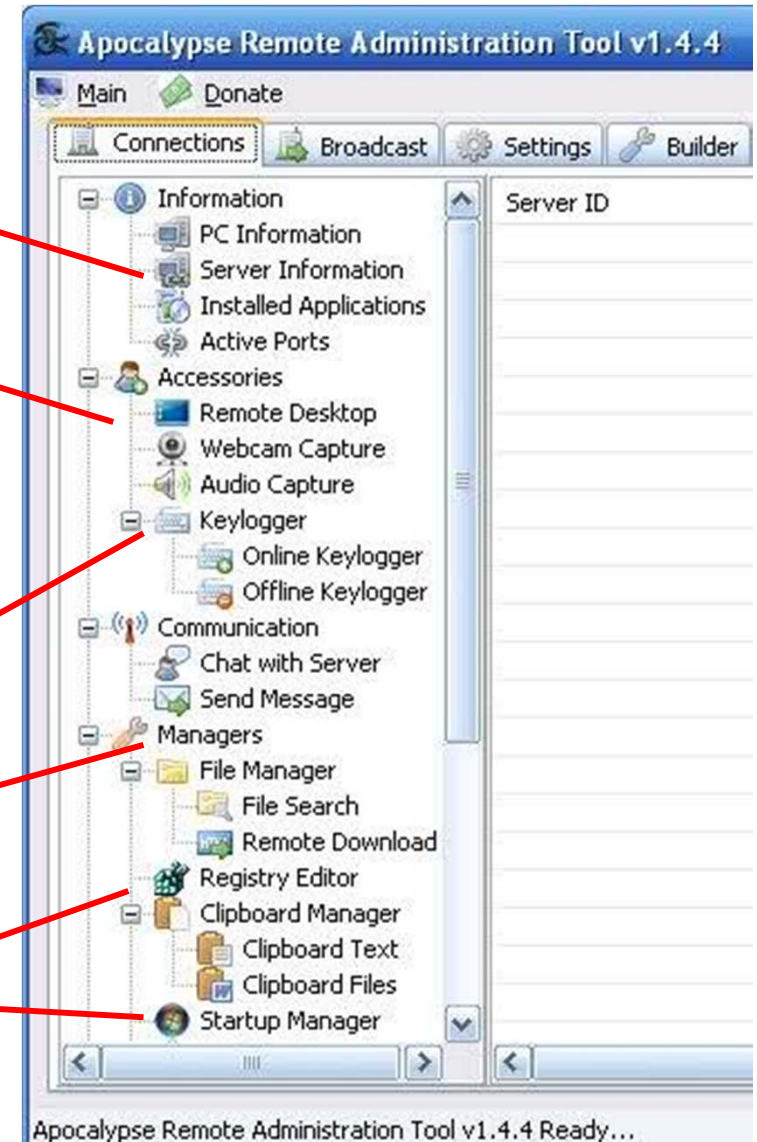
Apocalypse Remote Administration Tool v1.4.4

Main Donate

Connections Broadcast Settings Builder

Information
PC Information
Server Information
Installed Applications
Active Ports
Accessories
Remote Desktop
Webcam Capture
Audio Capture
Keylogger
Online Keylogger
Offline Keylogger
Communication
Chat with Server
Send Message
Managers
File Manager
File Search
Remote Download
Registry Editor
Clipboard Manager
Clipboard Text
Clipboard Files
Startup Manager

Server ID

Apocalypse Remote Administration Tool v1.4.4 Ready...